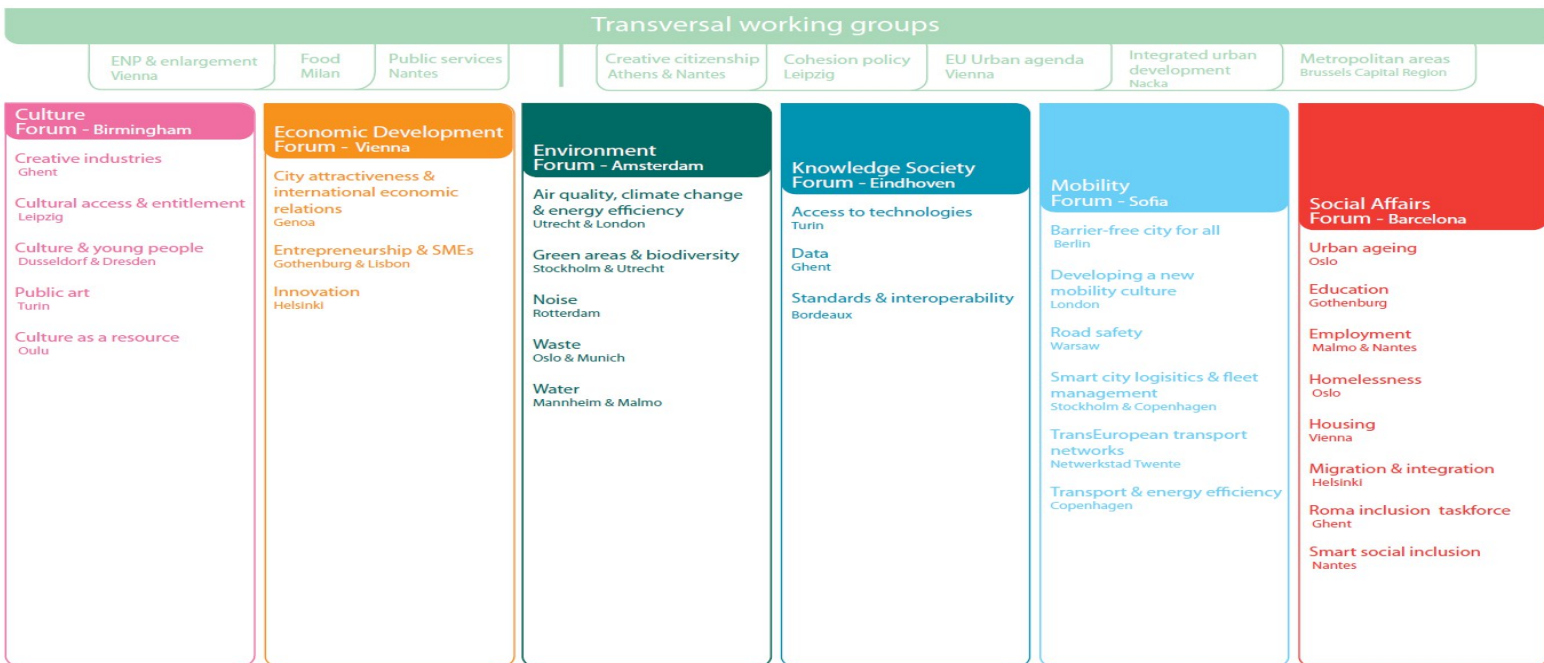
Transversal working groups

ENP & enlargement
Vienna

Food
Milan

Public services
Nantes

Creative citizenship
Athens & Nantes

Cohesion policy
Leipzig

EU Urban agenda
Vienna

Integrated urban development
Nacka

Metropolitan areas
Brussels Capital Region

Culture Forum - Birmingham

Creative industries
Ghent

Cultural access & entitlement
Leipzig

Culture & young people
Dusseldorf & Dresden

Public art
Turin

Culture as a resource
Oulu

Economic Development Forum - Vienna

City attractiveness & international economic relations
Genoa

Entrepreneurship & SMEs
Gothenburg & Lisbon

Innovation
Helsinki

Environment Forum - Amsterdam

Air quality, climate change & energy efficiency
Utrecht & London

Green areas & biodiversity
Stockholm & Utrecht

Noise
Rotterdam

Waste
Oslo & Munich

Water
Mannheim & Malmo

Knowledge Society Forum - Eindhoven

Access to technologies
Turin

Data
Ghent

Standards & interoperability
Bordeaux

Mobility Forum - Sofia

Barrier-free city for all
Berlin

Developing a new mobility culture
London

Road safety
Warsaw

Smart city logisitics & fleet management
Stockholm & Copenhagen

TransEuropean transport networks
Netwerkstad Twente

Transport & energy efficiency
Copenhagen

Social Affairs Forum - Barcelona

Urban ageing
Oslo

Education
Gothenburg

Employment
Malmo & Nantes

Homelessness
Oslo

Housing
Vienna

Migration & integration
Helsinki

Roma inclusion taskforce
Ghent

Smart social inclusion
Nantes